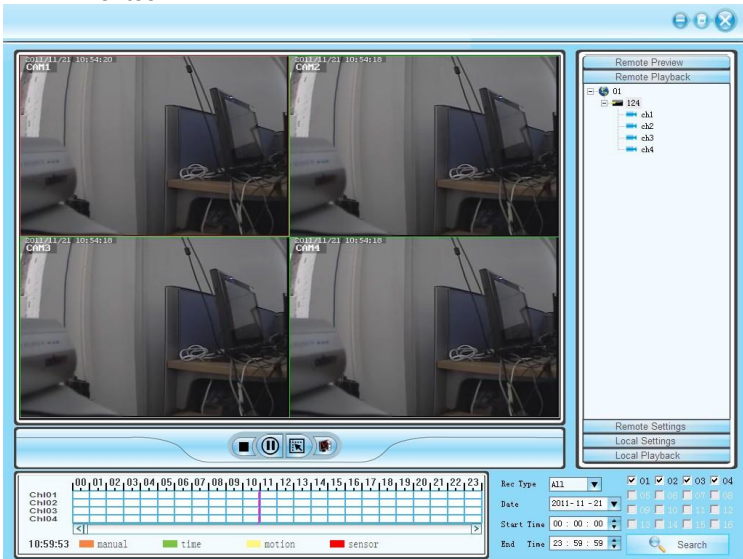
2011/11/21 10:54:20
CAM1

2011/11/21 10:54:18
CAM2

2011/11/21 10:54:18
CAM3

2011/11/21 10:54:18
CAM4

Remote Preview
Remote Playback
01
124
ch1
ch2
ch3
ch4

Remote Settings
Local Settings
Local Playback

| | 00 | 01 | 02 | 03 | 04 | 05 | 06 | 07 | 08 | 09 | 10 | 11 | 12 | 13 | 14 | 15 | 16 | 17 | 18 | 19 | 20 | 21 | 22 | 23 |
|---|---|---|---|---|---|---|---|---|---|---|---|---|---|---|---|---|---|---|---|---|---|---|---|---|
| Chl01 | | | | | | | | | | | | | | | | | | | | | | | | |
| Chl02 | | | | | | | | | | | | | | | | | | | | | | | | |
| Chl03 | | | | | | | | | | | | | | | | | | | | | | | | |
| Chl04 | | | | | | | | | | | | | | | | | | | | | | | | |

10:59:53 manual time motion sensor

Rec Type All
Date 2011 - 11 - 21
Start Time 00 : 00 : 00
End Time 23 : 59 : 59

01 02 03 04
05 06 07 08
09 10 11 12
13 14 15 16

Search